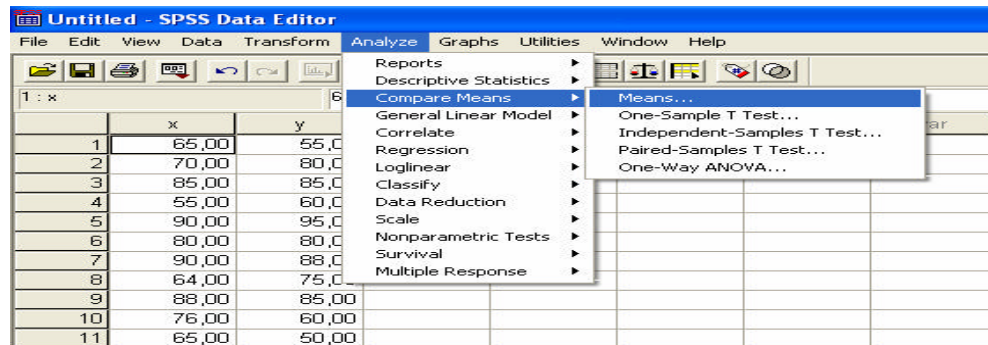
Untitled - SPSS Data Editor

File Edit View Data Transform Analyze Graphs Utilities Window Help

1 : x 6

Reports
Descriptive Statistics
Compare Means
General Linear Model
Correlate
Regression
Loglinear
Classify
Data Reduction
Scale
Nonparametric Tests
Survival
Multiple Response

Means...
One-Sample T Test...
Independent-Samples T Test...
Paired-Samples T Test...
One-Way ANOVA...

| | x | y |
|---|---|---|
| 1 | 65,00 | 55,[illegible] |
| 2 | 70,00 | 80,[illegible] |
| 3 | 85,00 | 85,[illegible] |
| 4 | 55,00 | 60,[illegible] |
| 5 | 90,00 | 95,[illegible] |
| 6 | 80,00 | 80,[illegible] |
| 7 | 90,00 | 88,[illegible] |
| 8 | 64,00 | 75,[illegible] |
| 9 | 88,00 | 85,00 |
| 10 | 76,00 | 60,00 |
| 11 | 65,00 | 50,00 |

var